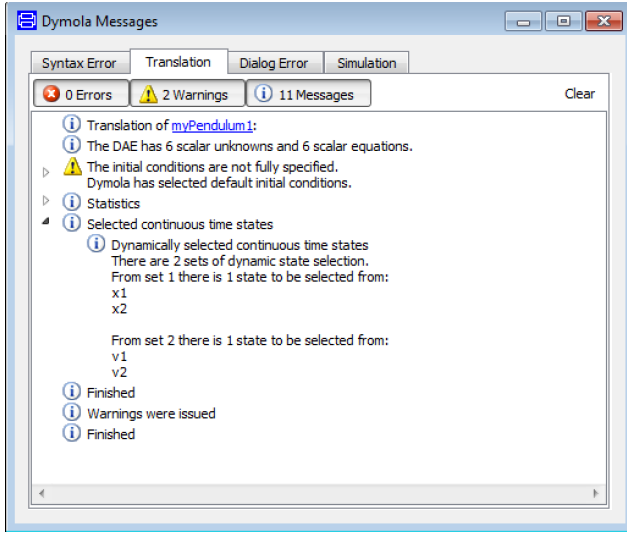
Dymola Messages

Syntax Error | Translation | Dialog Error | Simulation

0 Errors | 2 Warnings | 11 Messages | Clear

Translation of myPendulum1:
The DAE has 6 scalar unknowns and 6 scalar equations.
The initial conditions are not fully specified.
Dymola has selected default initial conditions.
Statistics
Selected continuous time states
Dynamically selected continuous time states
There are 2 sets of dynamic state selection.
From set 1 there is 1 state to be selected from:
x1
x2

From set 2 there is 1 state to be selected from:
v1
v2
Finished
Warnings were issued
Finished